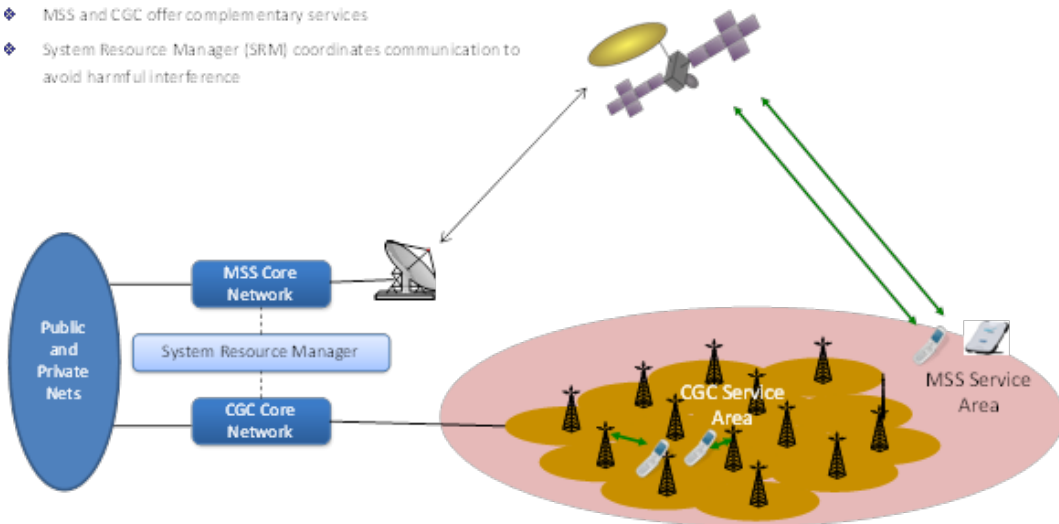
❖ MSS and CGC offer complementary services

❖ System Resource Manager (SRM) coordinates communication to avoid harmful interference

Public and Private Nets

MSS Core Network

System Resource Manager

CGC Core Network

CGC Service Area

MSS Service Area